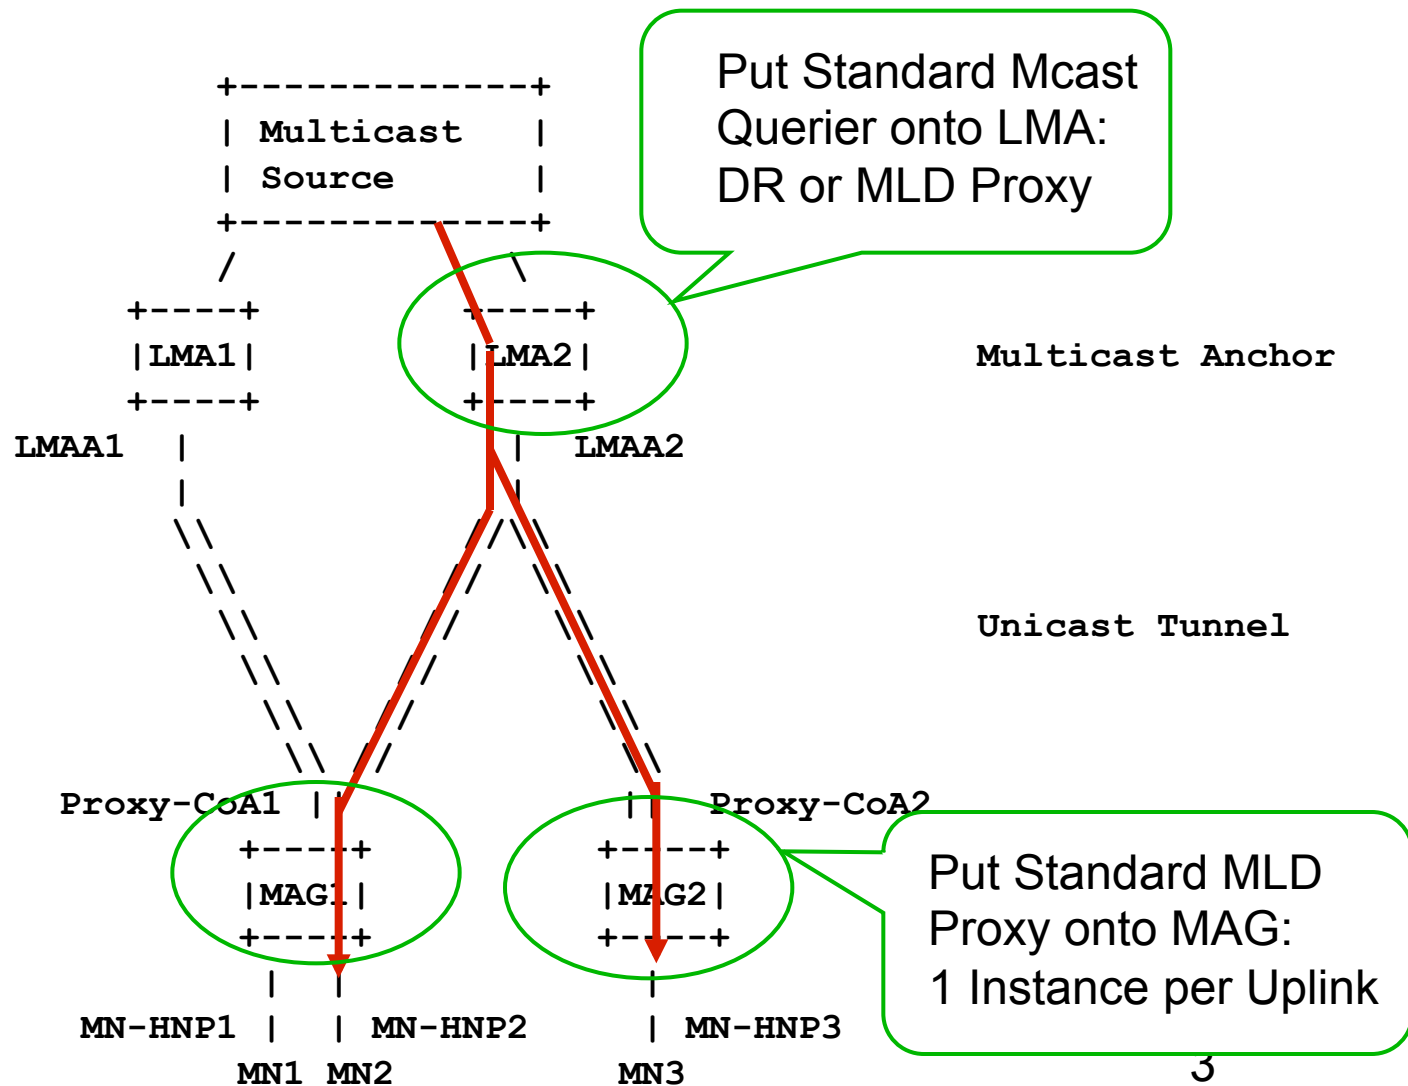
Multicast Source

Put Standard Mcast Querier onto LMA: DR or MLD Proxy

LMA1

LMA2

Multicast Anchor

LMAA1

LMAA2

Unicast Tunnel

Proxy-CoA1

Proxy-CoA2

MAG1

MAG2

Put Standard MLD Proxy onto MAG: 1 Instance per Uplink

MN-HNP1

MN-HNP2

MN-HNP3

MN1 MN2

MN3

3